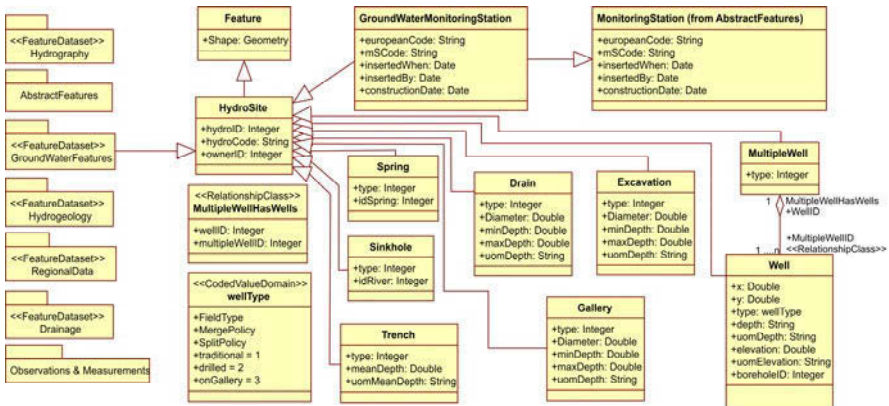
<<FeatureDataset>>
Hydrography

AbstractFeatures

<<FeatureDataset>>
GroundWaterFeatures

<<FeatureDataset>>
Hydrogeology

<<FeatureDataset>>
RegionalData

<<FeatureDataset>>
Drainage

Observations & Measurements

Feature
+Shape: Geometry

GroundWaterMonitoringStation
+europeanCode: String
+mSCode: String
+insertedWhen: Date
+insertedBy: Date
+constructionDate: Date

MonitoringStation (from AbstractFeatures)
+europeanCode: String
+mSCode: String
+insertedWhen: Date
+insertedBy: Date
+constructionDate: Date

HydroSite
+hydroID: Integer
+hydroCode: String
+ownerID: Integer

<<RelationshipClass>>
MultipleWellHasWells
+wellID: Integer
+multipleWellID: Integer

<<CodedValueDomain>>
wellType
+FieldType
+MergePolicy
+SplitPolicy
+traditional = 1
+drilled = 2
+onGallery = 3

Spring
+type: Integer
+idSpring: Integer

Sinkhole
+type: Integer
+idRiver: Integer

Trench
+type: Integer
+meanDepth: Double
+uomMeanDepth: String

Drain
+type: Integer
+Diameter: Double
+minDepth: Double
+maxDepth: Double
+uomDepth: String

Excavation
+type: Integer
+Diameter: Double
+minDepth: Double
+maxDepth: Double
+uomDepth: String

Gallery
+type: Integer
+Diameter: Double
+minDepth: Double
+maxDepth: Double
+uomDepth: String

MultipleWell
+type: Integer

1
MultipleWellHasWells
+WellID

+MultipleWellID
<<RelationshipClass>>
1...n

Well
+x: Double
+y: Double
+type: wellType
+depth: String
+uomDepth: String
+elevation: Double
+uomElevation: String
+boreholeID: Integer